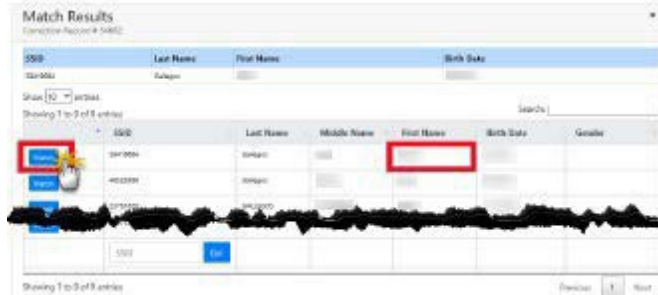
Match Results
Correction Record # 54802

| SSID | Last Name | First Name | Birth Date |
|---|---|---|---|
| SW4986 | Balagas | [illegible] | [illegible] |

Show 10 entries
Showing 1 to 3 of 3 entries
Search:

| | SSID | Last Name | Middle Name | First Name | Birth Date | Gender |
|---|---|---|---|---|---|---|
| Match | SW4986 | Balagas | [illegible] | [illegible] | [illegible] | |
| Match | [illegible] | Balagas | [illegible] | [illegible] | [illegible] | |
| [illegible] | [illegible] | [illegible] | | | | |
| | SSID Go | | | | | |

Showing 1 to 3 of 3 entries
Previous 1 Next